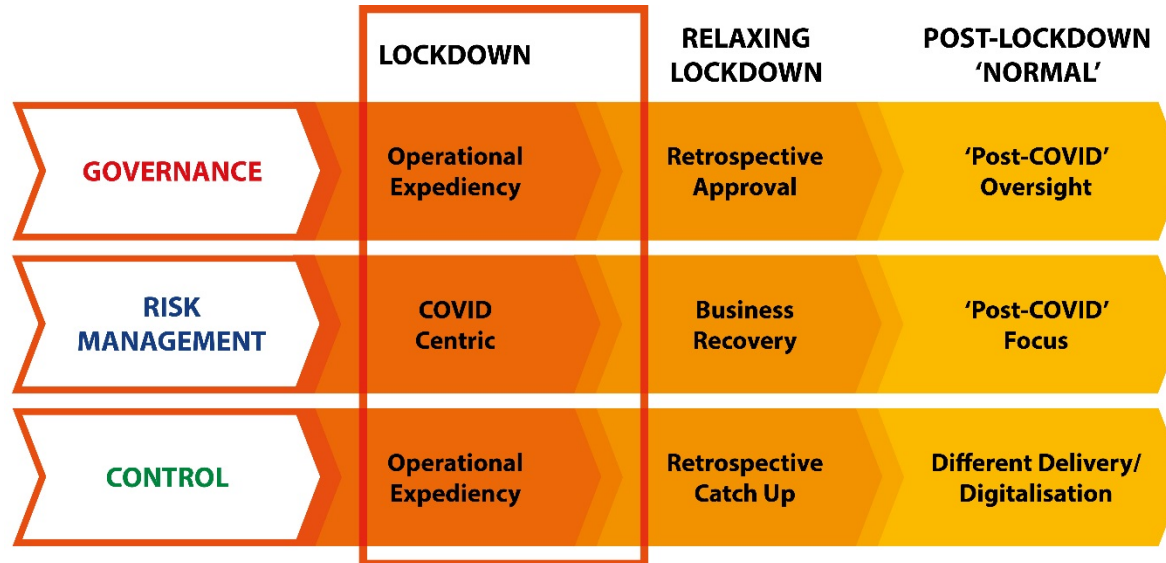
| | LOCKDOWN | RELAXING LOCKDOWN | POST-LOCKDOWN 'NORMAL' |
|---|---|---|---|
| GOVERNANCE | Operational Expediency | Retrospective Approval | 'Post-COVID' Oversight |
| RISK MANAGEMENT | COVID Centric | Business Recovery | 'Post-COVID' Focus |
| CONTROL | Operational Expediency | Retrospective Catch Up | Different Delivery/ Digitalisation |